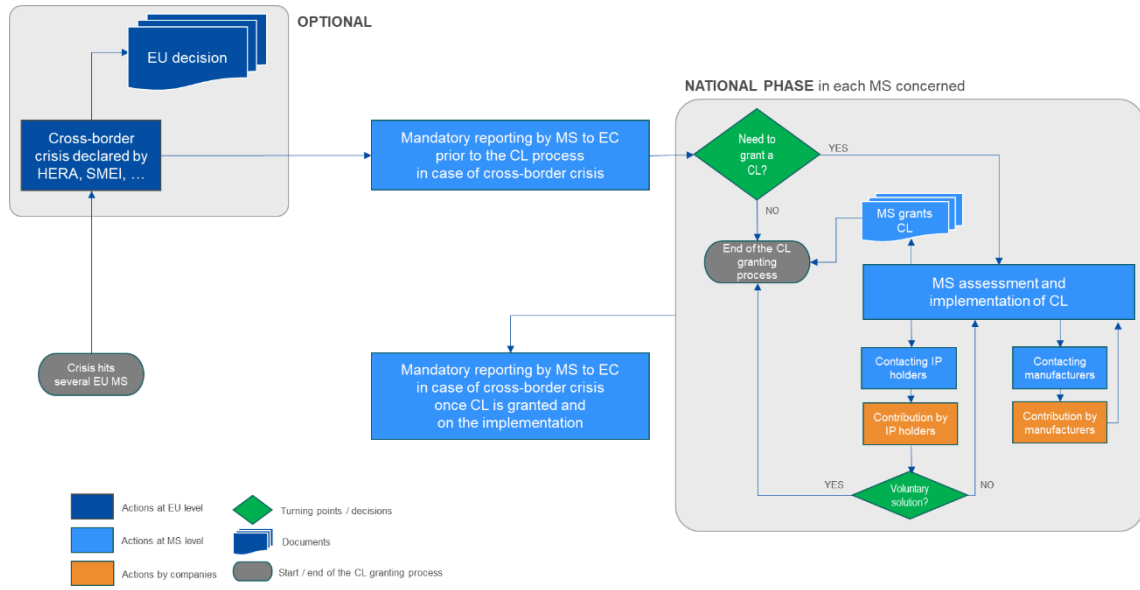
OPTIONAL

EU decision

Cross-border crisis declared by HERA, SMEI, …

Crisis hits several EU MS

Mandatory reporting by MS to EC prior to the CL process in case of cross-border crisis

NATIONAL PHASE in each MS concerned

Need to grant a CL?

YES

NO

End of the CL granting process

MS grants CL

MS assessment and implementation of CL

Mandatory reporting by MS to EC in case of cross-border crisis once CL is granted and on the implementation

Contacting IP holders

Contribution by IP holders

Contacting manufacturers

Contribution by manufacturers

YES

Voluntary solution?

NO

Actions at EU level

Actions at MS level

Actions by companies

Turning points / decisions

Documents

Start / end of the CL granting process